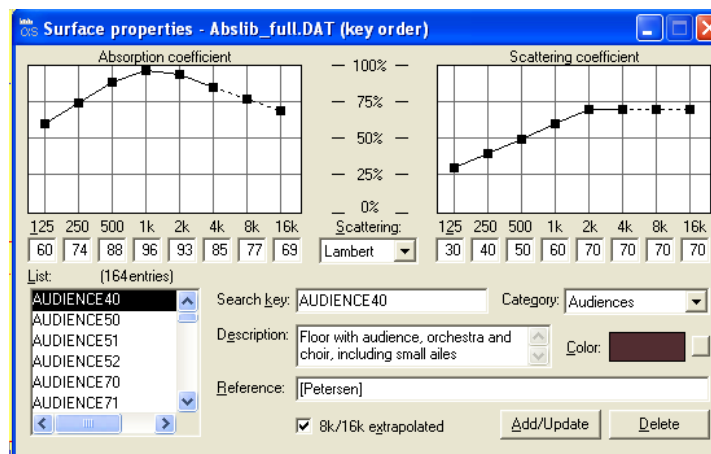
Surface properties - Abslib_full.DAT (key order)

Absorption coefficient

100%
75%
50%
25%
0%

Scattering coefficient

| 125 | 250 | 500 | 1k | 2k | 4k | 8k | 16k |
|---|---|---|---|---|---|---|---|
| 60 | 74 | 88 | 96 | 93 | 85 | 77 | 69 |

Scattering:
Lambert

| 125 | 250 | 500 | 1k | 2k | 4k | 8k | 16k |
|---|---|---|---|---|---|---|---|
| 30 | 40 | 50 | 60 | 70 | 70 | 70 | 70 |

List: (164 entries)
AUDIENCE40
AUDIENCE50
AUDIENCE51
AUDIENCE52
AUDIENCE70
AUDIENCE71

Search key: AUDIENCE40
Category: Audiences
Description: Floor with audience, orchestra and choir, including small ailes
Color:
Reference: [Petersen]
8k/16k extrapolated
Add/Update
Delete